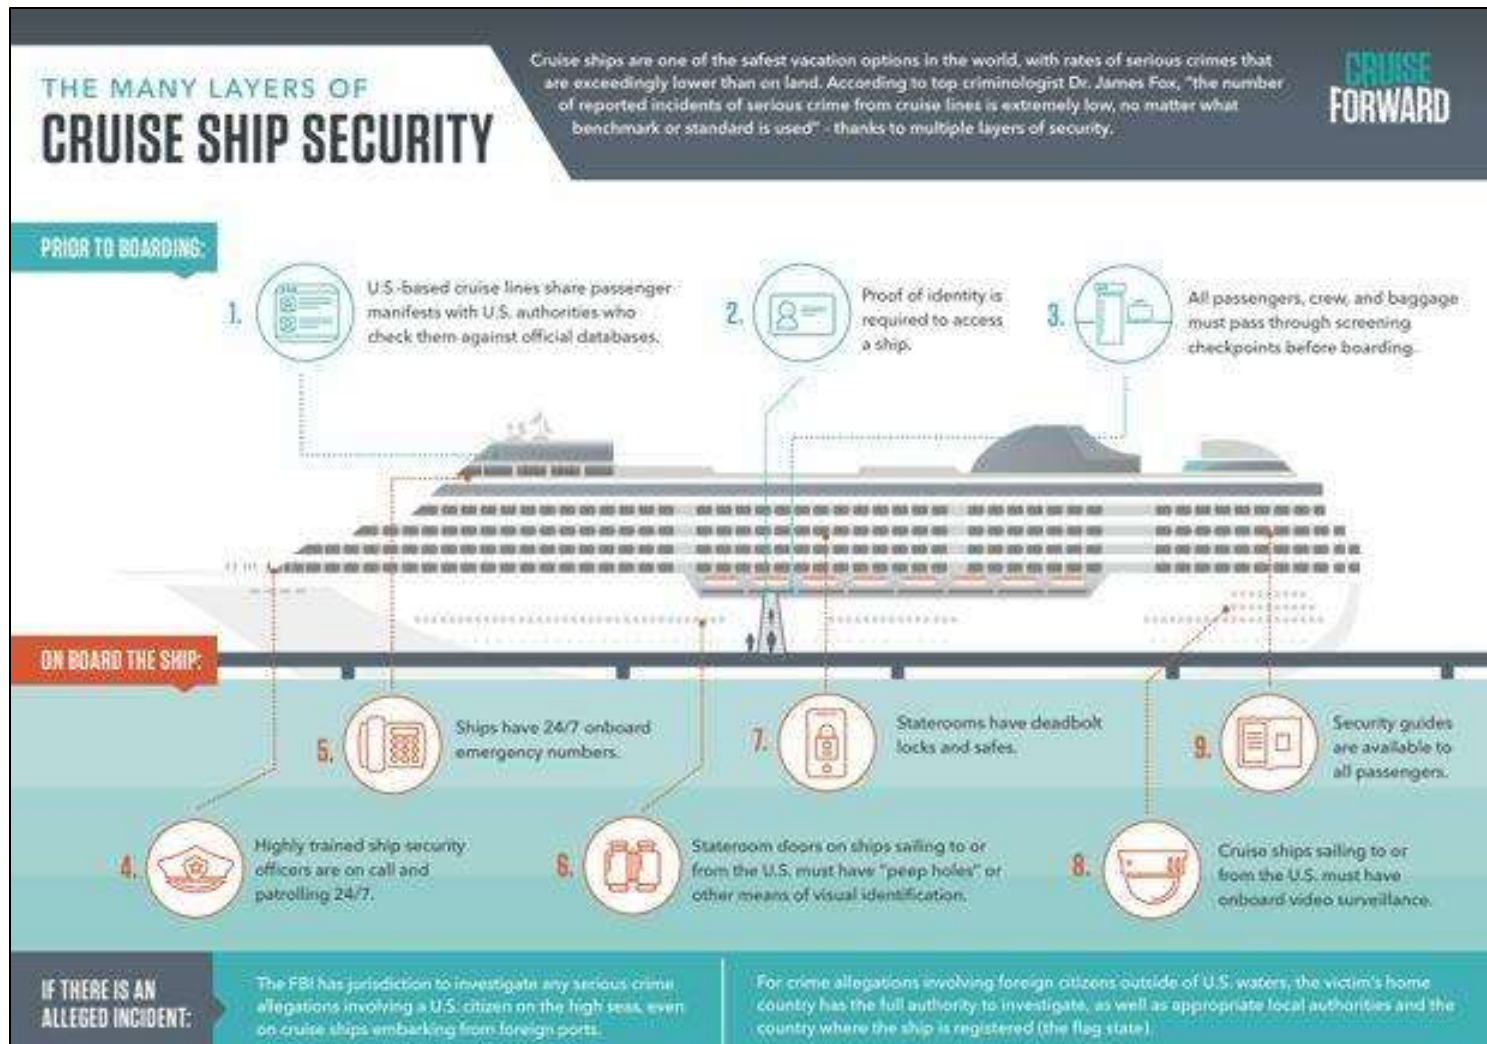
THE MANY LAYERS OF
CRUISE SHIP SECURITY

Cruise ships are one of the safest vacation options in the world, with rates of serious crimes that are exceedingly lower than on land. According to top criminologist Dr. James Fox, "the number of reported incidents of serious crime from cruise lines is extremely low, no matter what benchmark or standard is used" - thanks to multiple layers of security.

CRUISE FORWARD

PRIOR TO BOARDING:

1. U.S.-based cruise lines share passenger manifests with U.S. authorities who check them against official databases.

2. Proof of identity is required to access a ship.

3. All passengers, crew, and baggage must pass through screening checkpoints before boarding.

ON BOARD THE SHIP:

5. Ships have 24/7 onboard emergency numbers.

7. Staterooms have deadbolt locks and safes.

9. Security guides are available to all passengers.

4. Highly trained ship security officers are on call and patrolling 24/7.

6. Stateroom doors on ships sailing to or from the U.S. must have "peep holes" or other means of visual identification.

8. Cruise ships sailing to or from the U.S. must have onboard video surveillance.

IF THERE IS AN ALLEGED INCIDENT:

The FBI has jurisdiction to investigate any serious crime allegations involving a U.S. citizen on the high seas, even on cruise ships embarking from foreign ports.

For crime allegations involving foreign citizens outside of U.S. waters, the victim's home country has the full authority to investigate, as well as appropriate local authorities and the country where the ship is registered (the flag state).